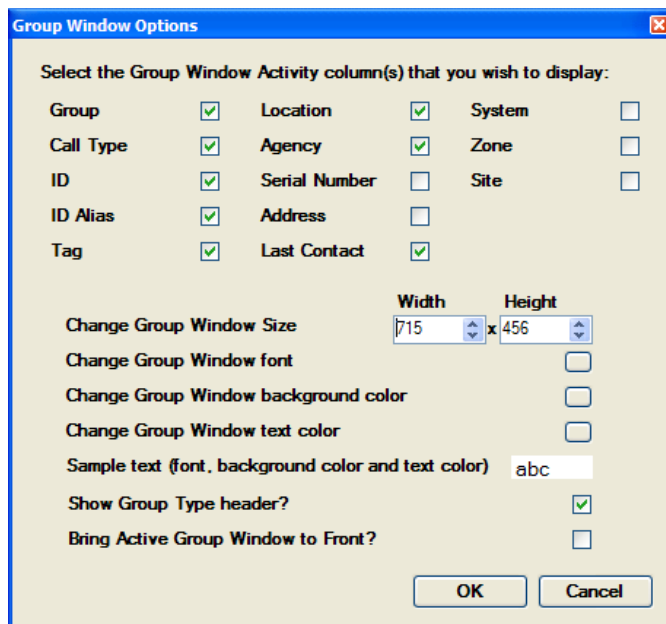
Group Window Options

Select the Group Window Activity column(s) that you wish to display:

Group
Call Type
ID
ID Alias
Tag

Location
Agency
Serial Number
Address
Last Contact

System
Zone
Site

Width Height

Change Group Window Size 715 x 456

Change Group Window font

Change Group Window background color

Change Group Window text color

Sample text (font, background color and text color) abc

Show Group Type header?

Bring Active Group Window to Front?

OK Cancel